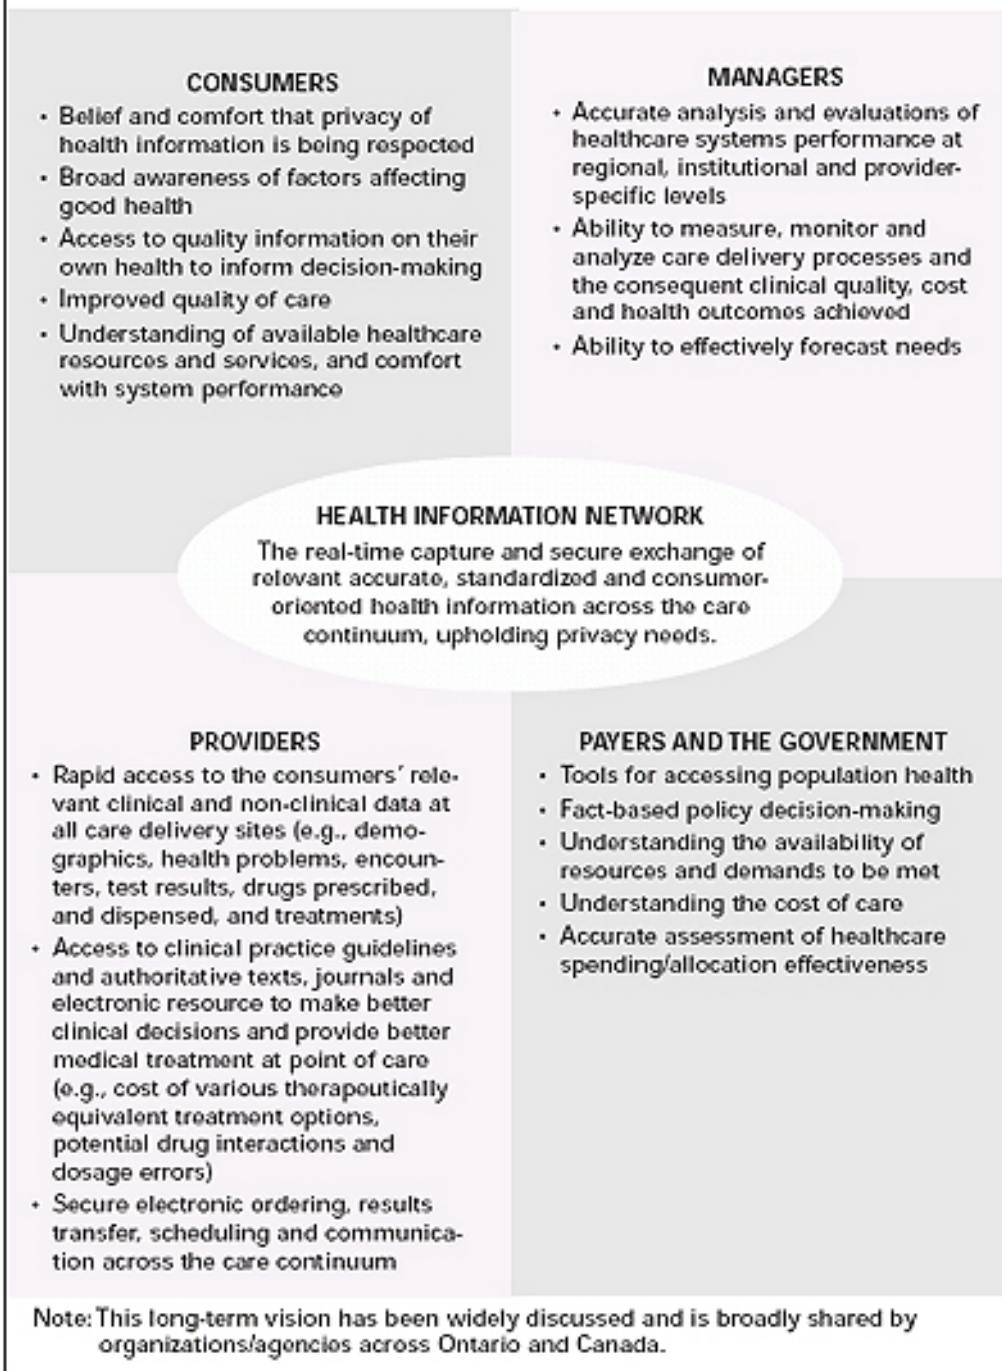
CONSUMERS

- Belief and comfort that privacy of health information is being respected
- Broad awareness of factors affecting good health
- Access to quality information on their own health to inform decision-making
- Improved quality of care
- Understanding of available healthcare resources and services, and comfort with system performance

MANAGERS

- Accurate analysis and evaluations of healthcare systems performance at regional, institutional and provider-specific levels
- Ability to measure, monitor and analyze care delivery processes and the consequent clinical quality, cost and health outcomes achieved
- Ability to effectively forecast needs

HEALTH INFORMATION NETWORK

The real-time capture and secure exchange of relevant accurate, standardized and consumer-oriented health information across the care continuum, upholding privacy needs.

PROVIDERS

- Rapid access to the consumers' relevant clinical and non-clinical data at all care delivery sites (e.g., demographics, health problems, encounters, test results, drugs prescribed, and dispensed, and treatments)
- Access to clinical practice guidelines and authoritative texts, journals and electronic resource to make better clinical decisions and provide better medical treatment at point of care (e.g., cost of various therapeutically equivalent treatment options, potential drug interactions and dosage errors)
- Secure electronic ordering, results transfer, scheduling and communication across the care continuum

PAYERS AND THE GOVERNMENT

- Tools for accessing population health
- Fact-based policy decision-making
- Understanding the availability of resources and demands to be met
- Understanding the cost of care
- Accurate assessment of healthcare spending/allocation effectiveness

Note: This long-term vision has been widely discussed and is broadly shared by organizations/agencies across Ontario and Canada.